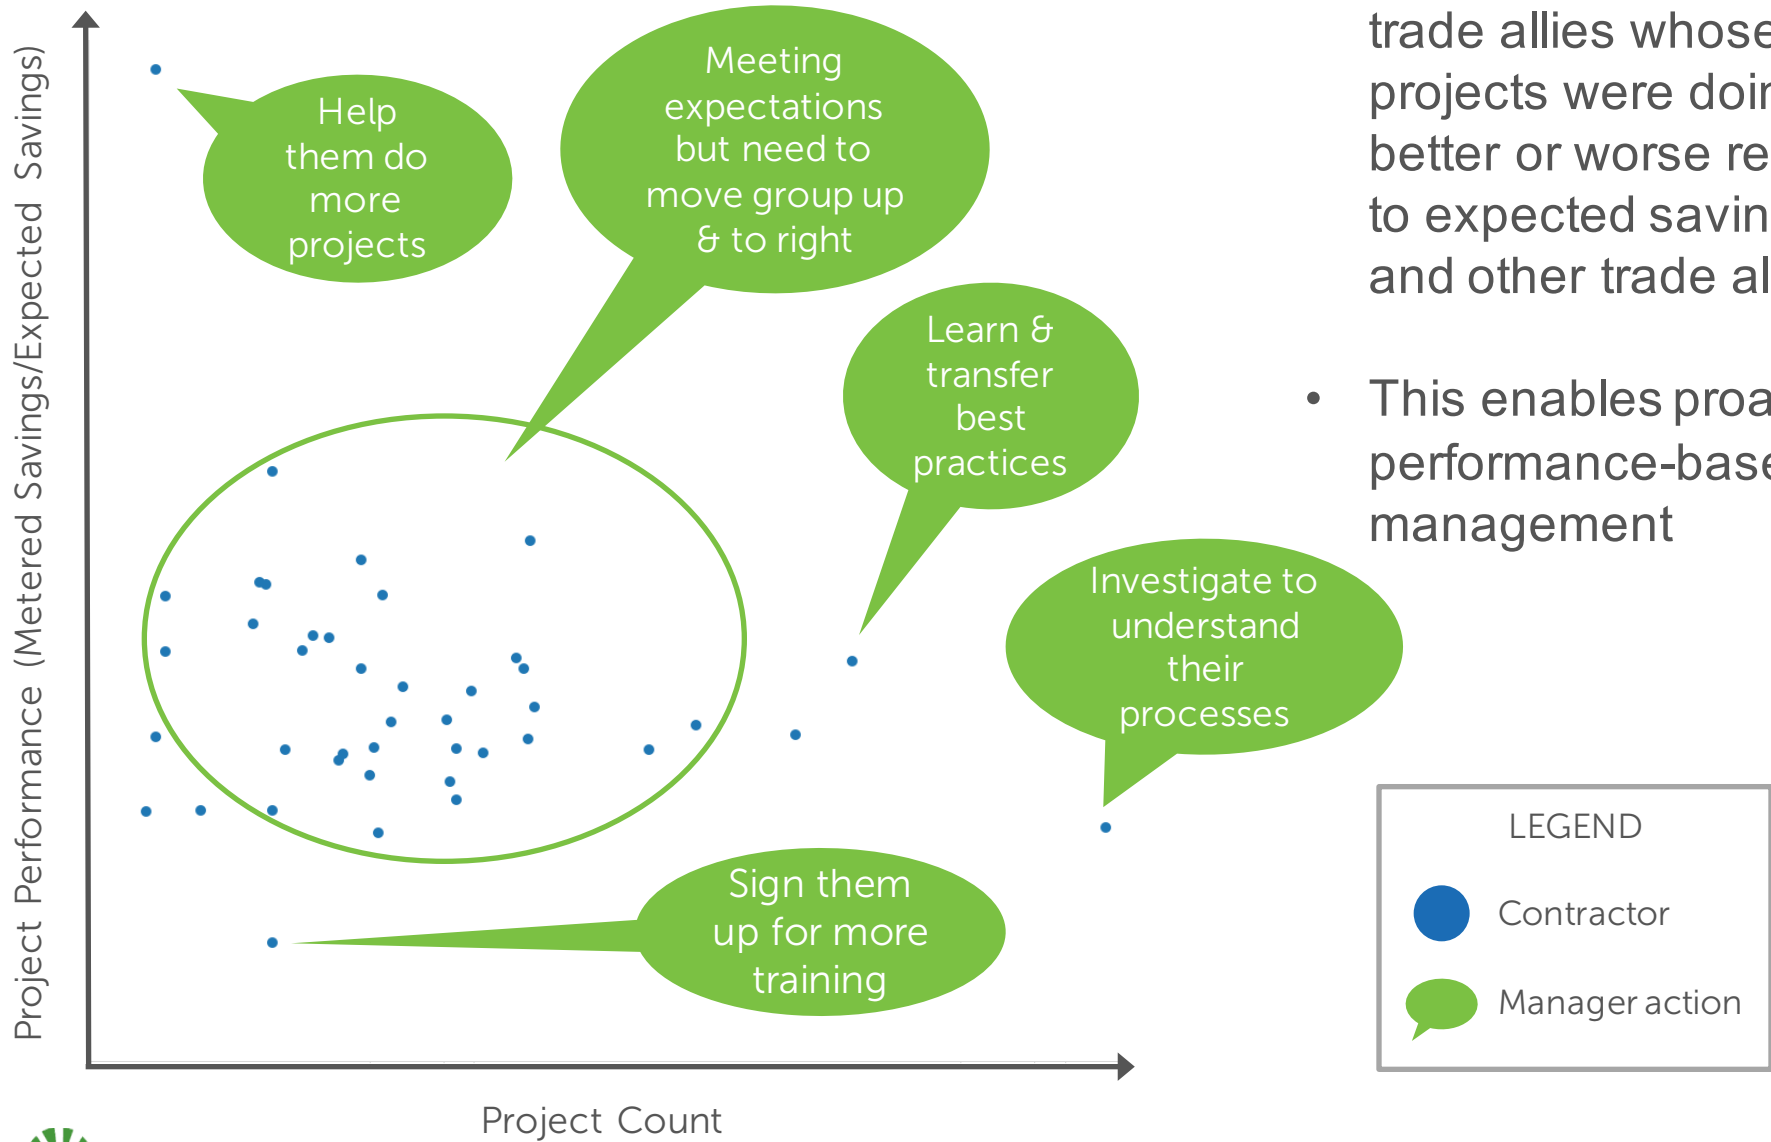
Project Performance (Metered Savings/Expected Savings)

Help them do more projects

Meeting expectations but need to move group up & to right

Learn & transfer best practices

Investigate to understand their processes

Sign them up for more training

Project Count

trade allies whose projects were doi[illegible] better or worse re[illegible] to expected savin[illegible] and other trade al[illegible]

• This enables proa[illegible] performance-base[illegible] management

LEGEND

Contractor

Manager action